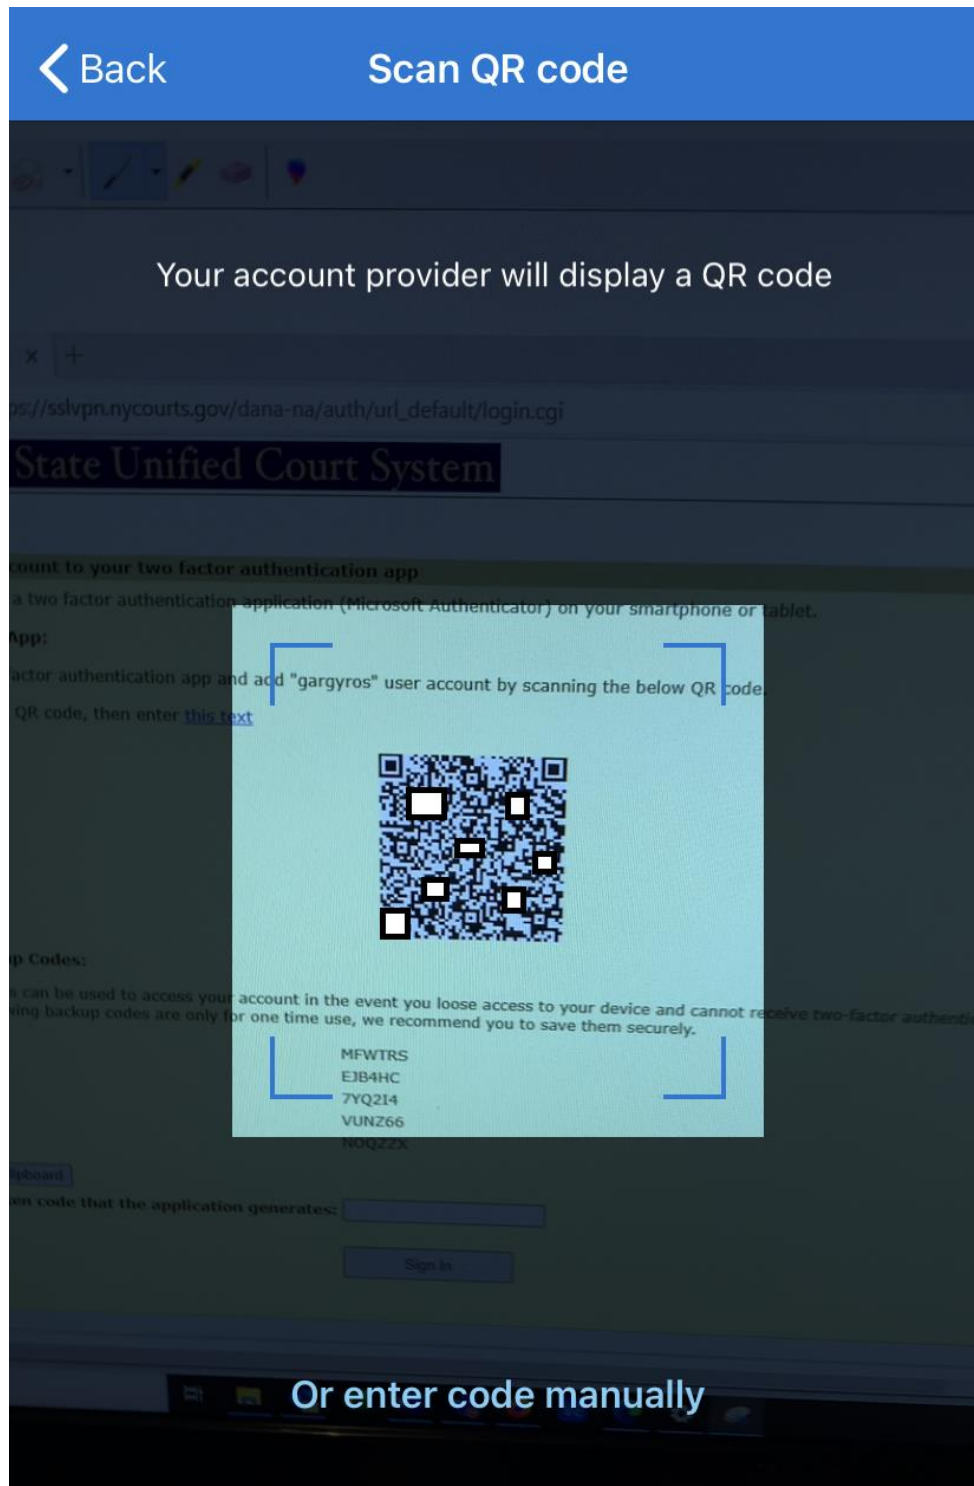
Back

Scan QR code

Your account provider will display a QR code

ps://sslvpn.nycourts.gov/dana-na/auth/url_default/login.cgi

State Unified Court System

count to your two factor authentication app

a two factor authentication application (Microsoft Authenticator) on your smartphone or tablet.

App:

actor authentication app and add "gargyros" user account by scanning the below QR code.

QR code, then enter this text

p Codes:

s can be used to access your account in the event you loose access to your device and cannot receive two-factor authenti
ing backup codes are only for one time use, we recommend you to save them securely.

MFWTRS
EJB4HC
7YQ2I4
VUNZ66
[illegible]

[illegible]

en code that the application generates:

Sign In

Or enter code manually